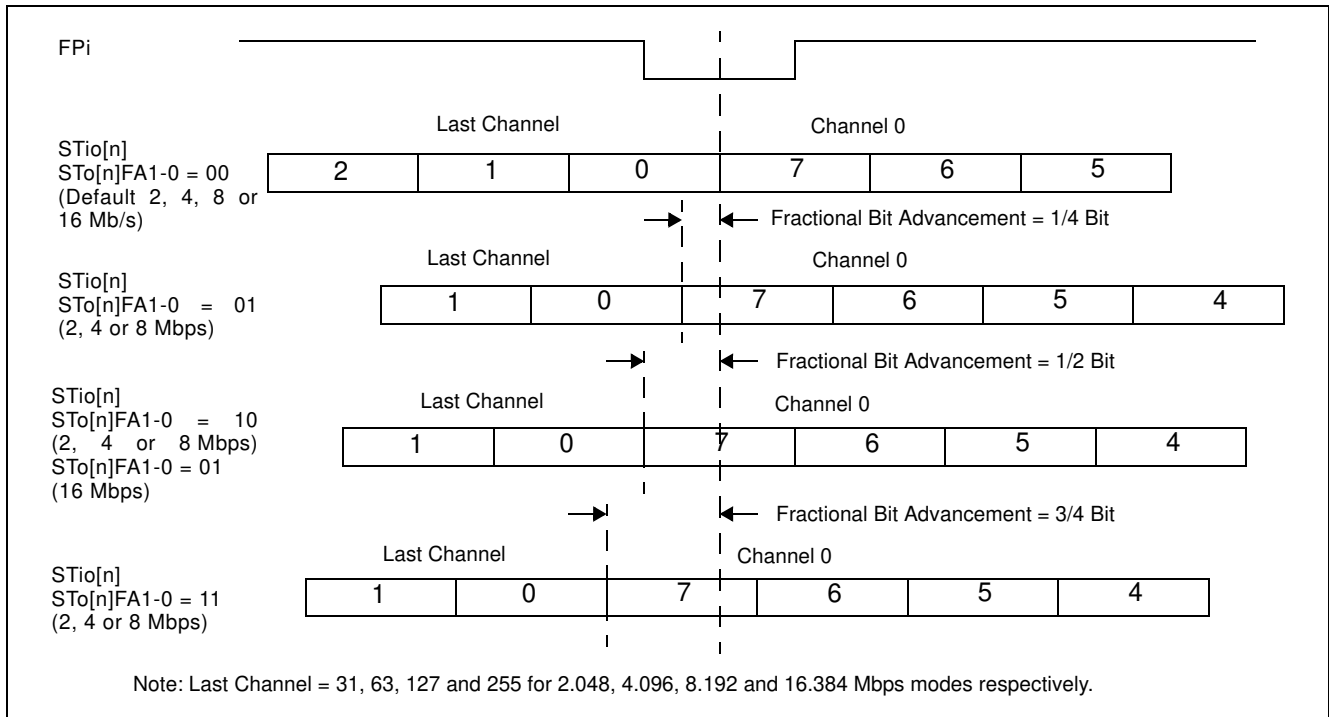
FPi

Last Channel

Channel 0

STio[n]
STo[n]FA1-0 = 00
(Default 2, 4, 8 or 16 Mb/s)

| 2 | 1 | 0 | 7 | 6 | 5 |
|---|---|---|---|---|---|

Fractional Bit Advancement = 1/4 Bit

Last Channel

Channel 0

STio[n]
STo[n]FA1-0 = 01
(2, 4 or 8 Mbps)

| 1 | 0 | 7 | 6 | 5 | 4 |
|---|---|---|---|---|---|

Fractional Bit Advancement = 1/2 Bit

STio[n]
STo[n]FA1-0 = 10
(2, 4 or 8 Mbps)
STo[n]FA1-0 = 01
(16 Mbps)

Last Channel

Channel 0

| 1 | 0 | 7 | 6 | 5 | 4 |
|---|---|---|---|---|---|

Fractional Bit Advancement = 3/4 Bit

Last Channel

Channel 0

STio[n]
STo[n]FA1-0 = 11
(2, 4 or 8 Mbps)

| 1 | 0 | 7 | 6 | 5 | 4 |
|---|---|---|---|---|---|

Note: Last Channel = 31, 63, 127 and 255 for 2.048, 4.096, 8.192 and 16.384 Mbps modes respectively.